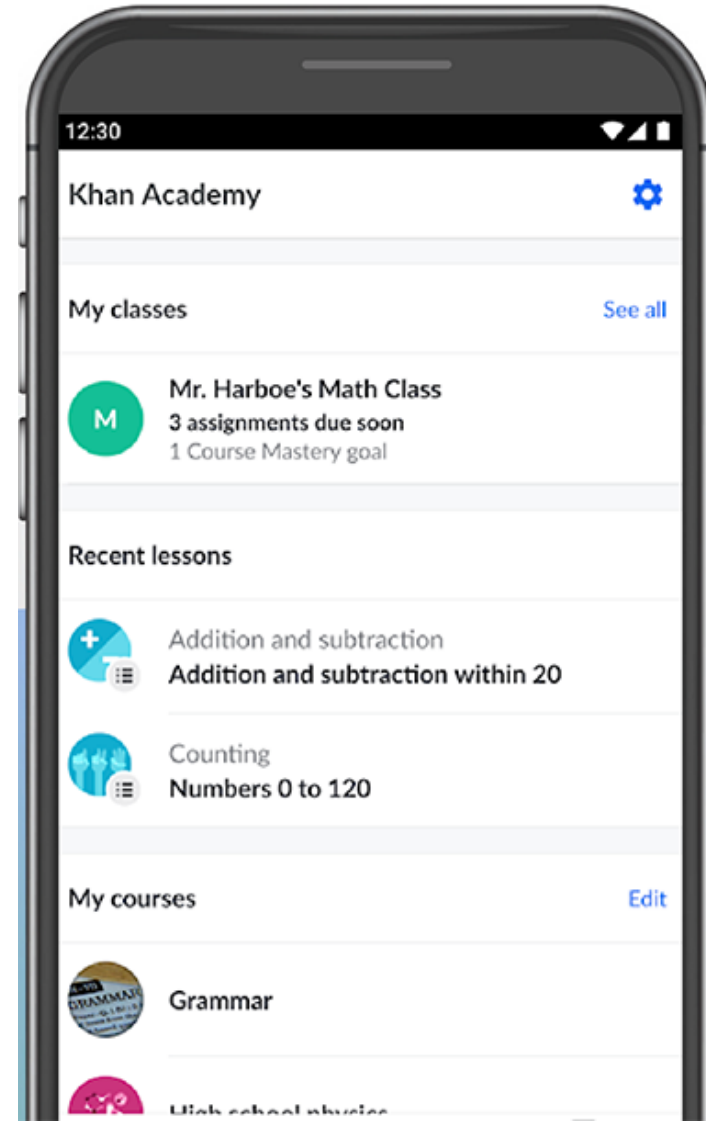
12:30

Khan Academy

My classes

See all

M

Mr. Harboe's Math Class
3 assignments due soon
1 Course Mastery goal

Recent lessons

Addition and subtraction
Addition and subtraction within 20

Counting
Numbers 0 to 120

My courses

Edit

GRAMMAR

Grammar

High school physics